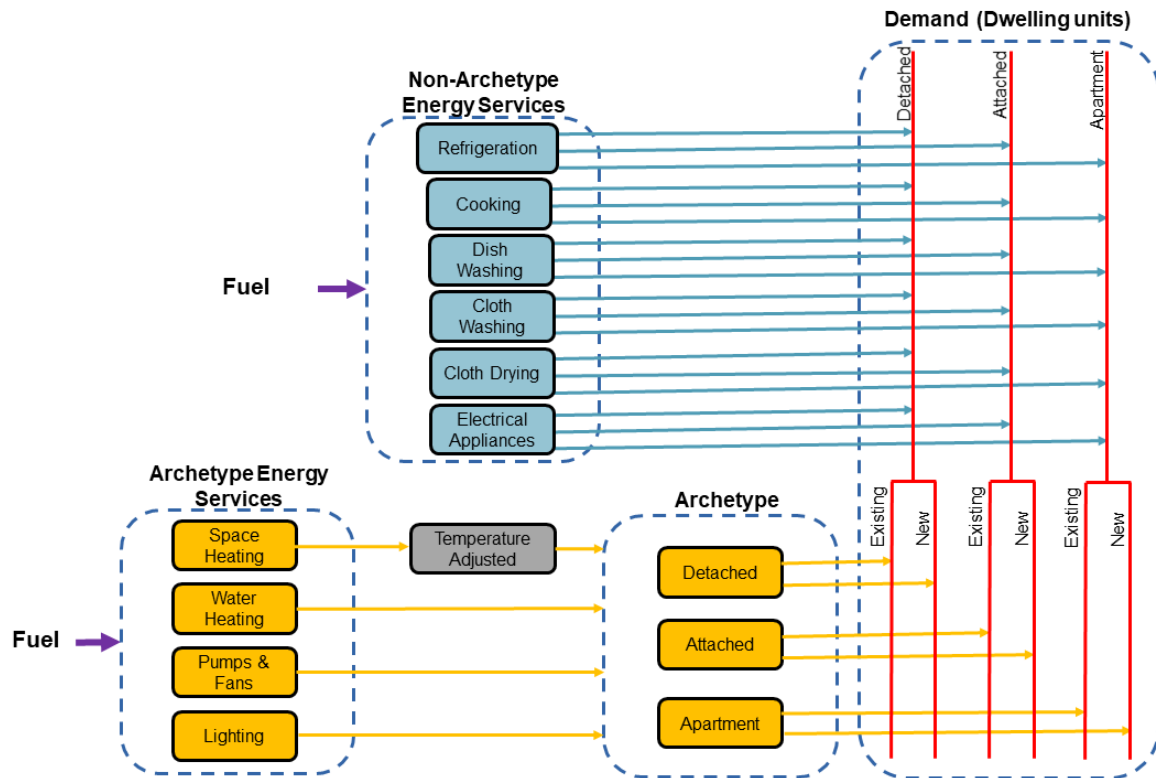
Demand (Dwelling units)

Detached

Attached

Apartment

Non-Archetype Energy Services

Refrigeration

Cooking

Dish Washing

Cloth Washing

Cloth Drying

Electrical Appliances

Fuel

Archetype Energy Services

Space Heating

Water Heating

Pumps & Fans

Lighting

Fuel

Temperature Adjusted

Archetype

Detached

Attached

Apartment

Existing

New

Existing

New

Existing

New